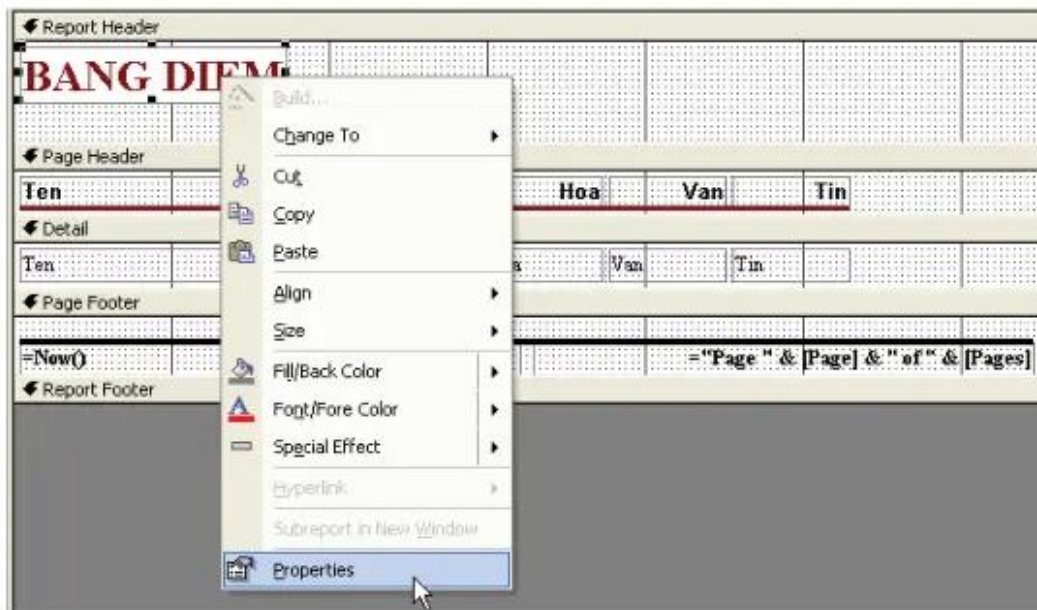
Report Header
BANG DIEM
Build...
Change To
Page Header
Ten
Cut
Hoa
Van
Tin
Copy
Detail
Paste
Ten
a
Van
Tin
Page Footer
Align
Size
=Now()
Fill/Back Color
="Page " & [Page] & " of " & [Pages]
Report Footer
Font/Fore Color
Special Effect
Hyperlink
Subreport in New Window
Properties